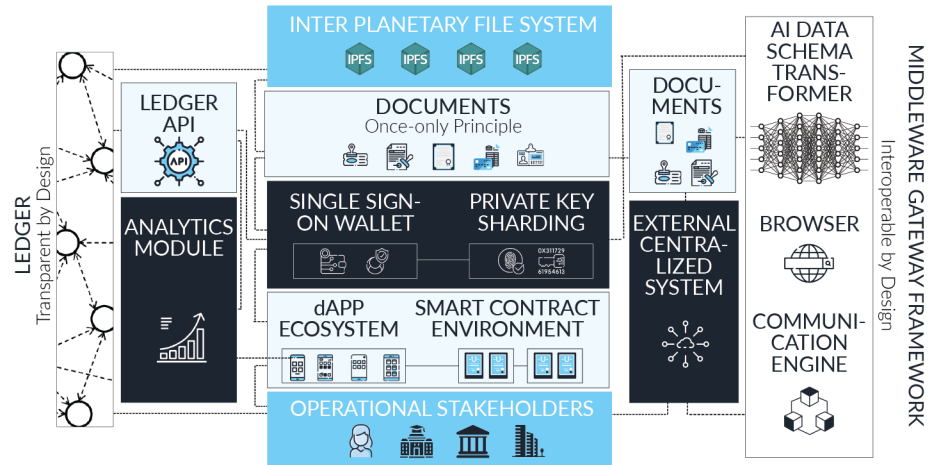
LEDGER
Transparent by Design

INTER PLANETARY FILE SYSTEM
IPFS IPFS IPFS IPFS

LEDGER API
API

ANALYTICS MODULE

DOCUMENTS
Once-only Principle

SINGLE SIGN-ON WALLET

PRIVATE KEY SHARDING
0X311729
61964613

dAPP ECOSYSTEM

SMART CONTRACT ENVIRONMENT

OPERATIONAL STAKEHOLDERS

DOCUMENTS

EXTERNAL CENTRALIZED SYSTEM

AI DATA SCHEMA TRANSFORMER

BROWSER

COMMUNICATION ENGINE

MIDDLEWARE GATEWAY FRAMEWORK
Interoperable by Design